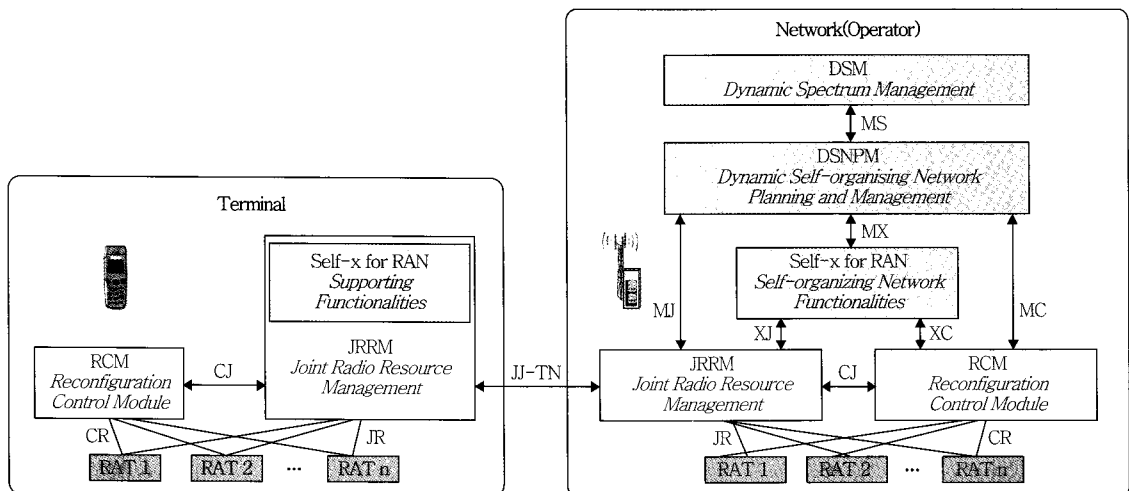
Terminal

Self-x for RAN
*Supporting Functionalities*

JRRM
*Joint Radio Resource Management*

RCM
*Reconfiguration Control Module*

CJ

CR

JR

RAT 1

RAT 2

...

RAT n

JJ-TN

Network(Operator)

DSM
*Dynamic Spectrum Management*

MS

DSNPM
*Dynamic Self-organising Network Planning and Management*

MX

Self-x for RAN
*Self-organizing Network Functionalities*

MJ

XJ

XC

MC

JRRM
*Joint Radio Resource Management*

CJ

RCM
*Reconfiguration Control Module*

JR

CR

RAT 1

RAT 2

...

RAT n